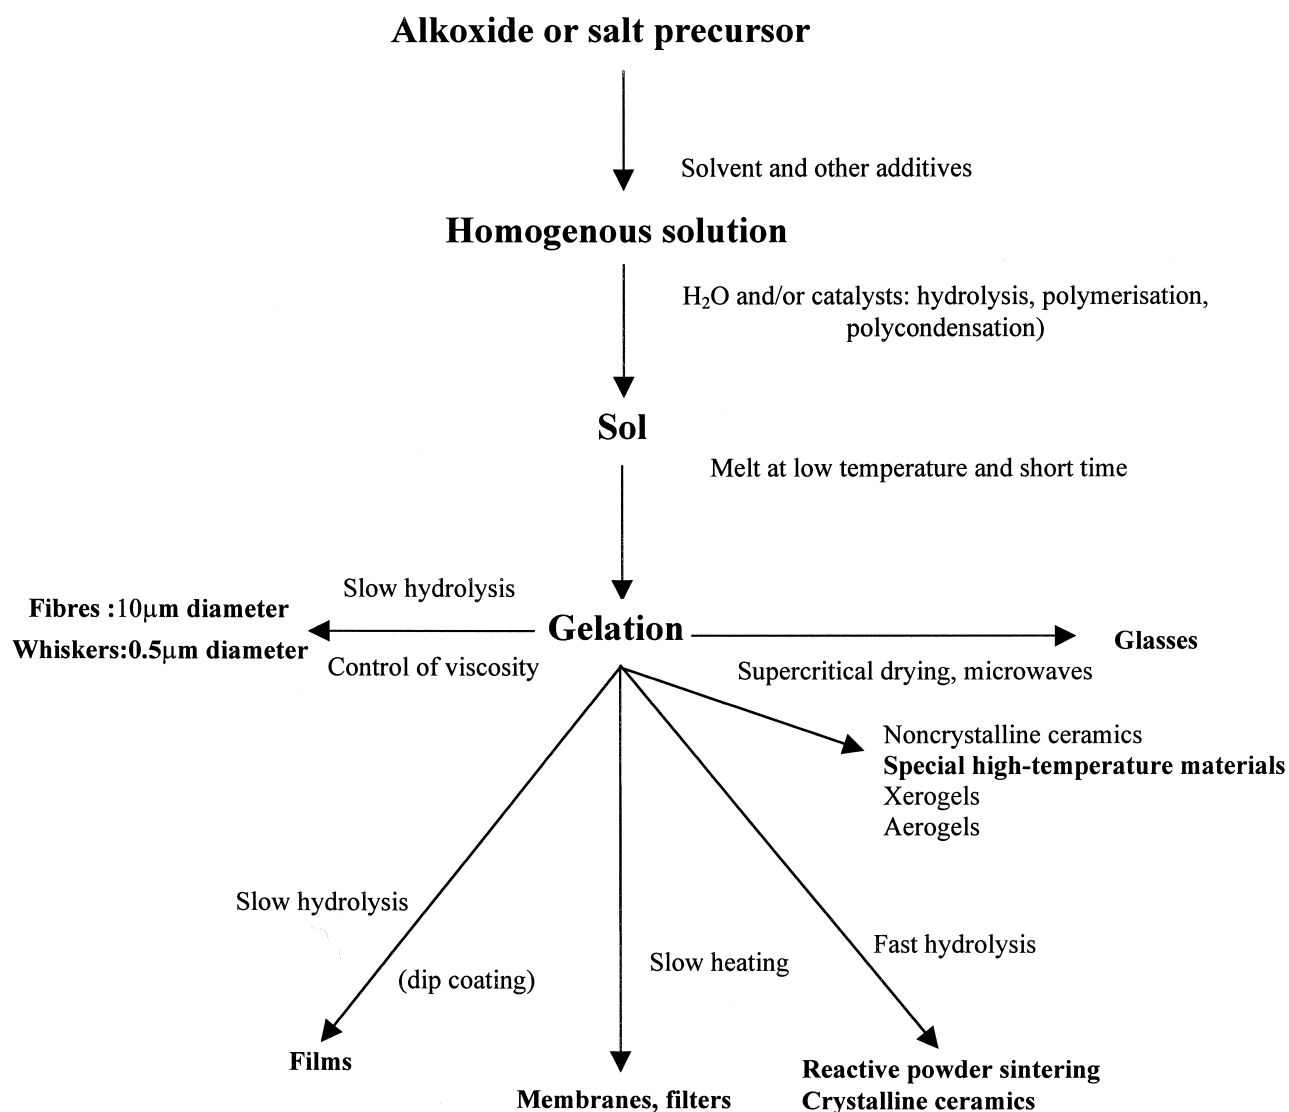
Alkoxide or salt precursor

Solvent and other additives

Homogenous solution

$H_2O$ and/or catalysts: hydrolysis, polymerisation, polycondensation)

Sol

Melt at low temperature and short time

Slow hydrolysis

Fibres :10μm diameter

Whiskers:0.5μm diameter

Control of viscosity

Gelation

Glasses

Supercritical drying, microwaves

Noncrystalline ceramics
Special high-temperature materials
Xerogels
Aerogels

Slow hydrolysis

(dip coating)

Slow heating

Fast hydrolysis

Films

Membranes, filters

Reactive powder sintering
Crystalline ceramics